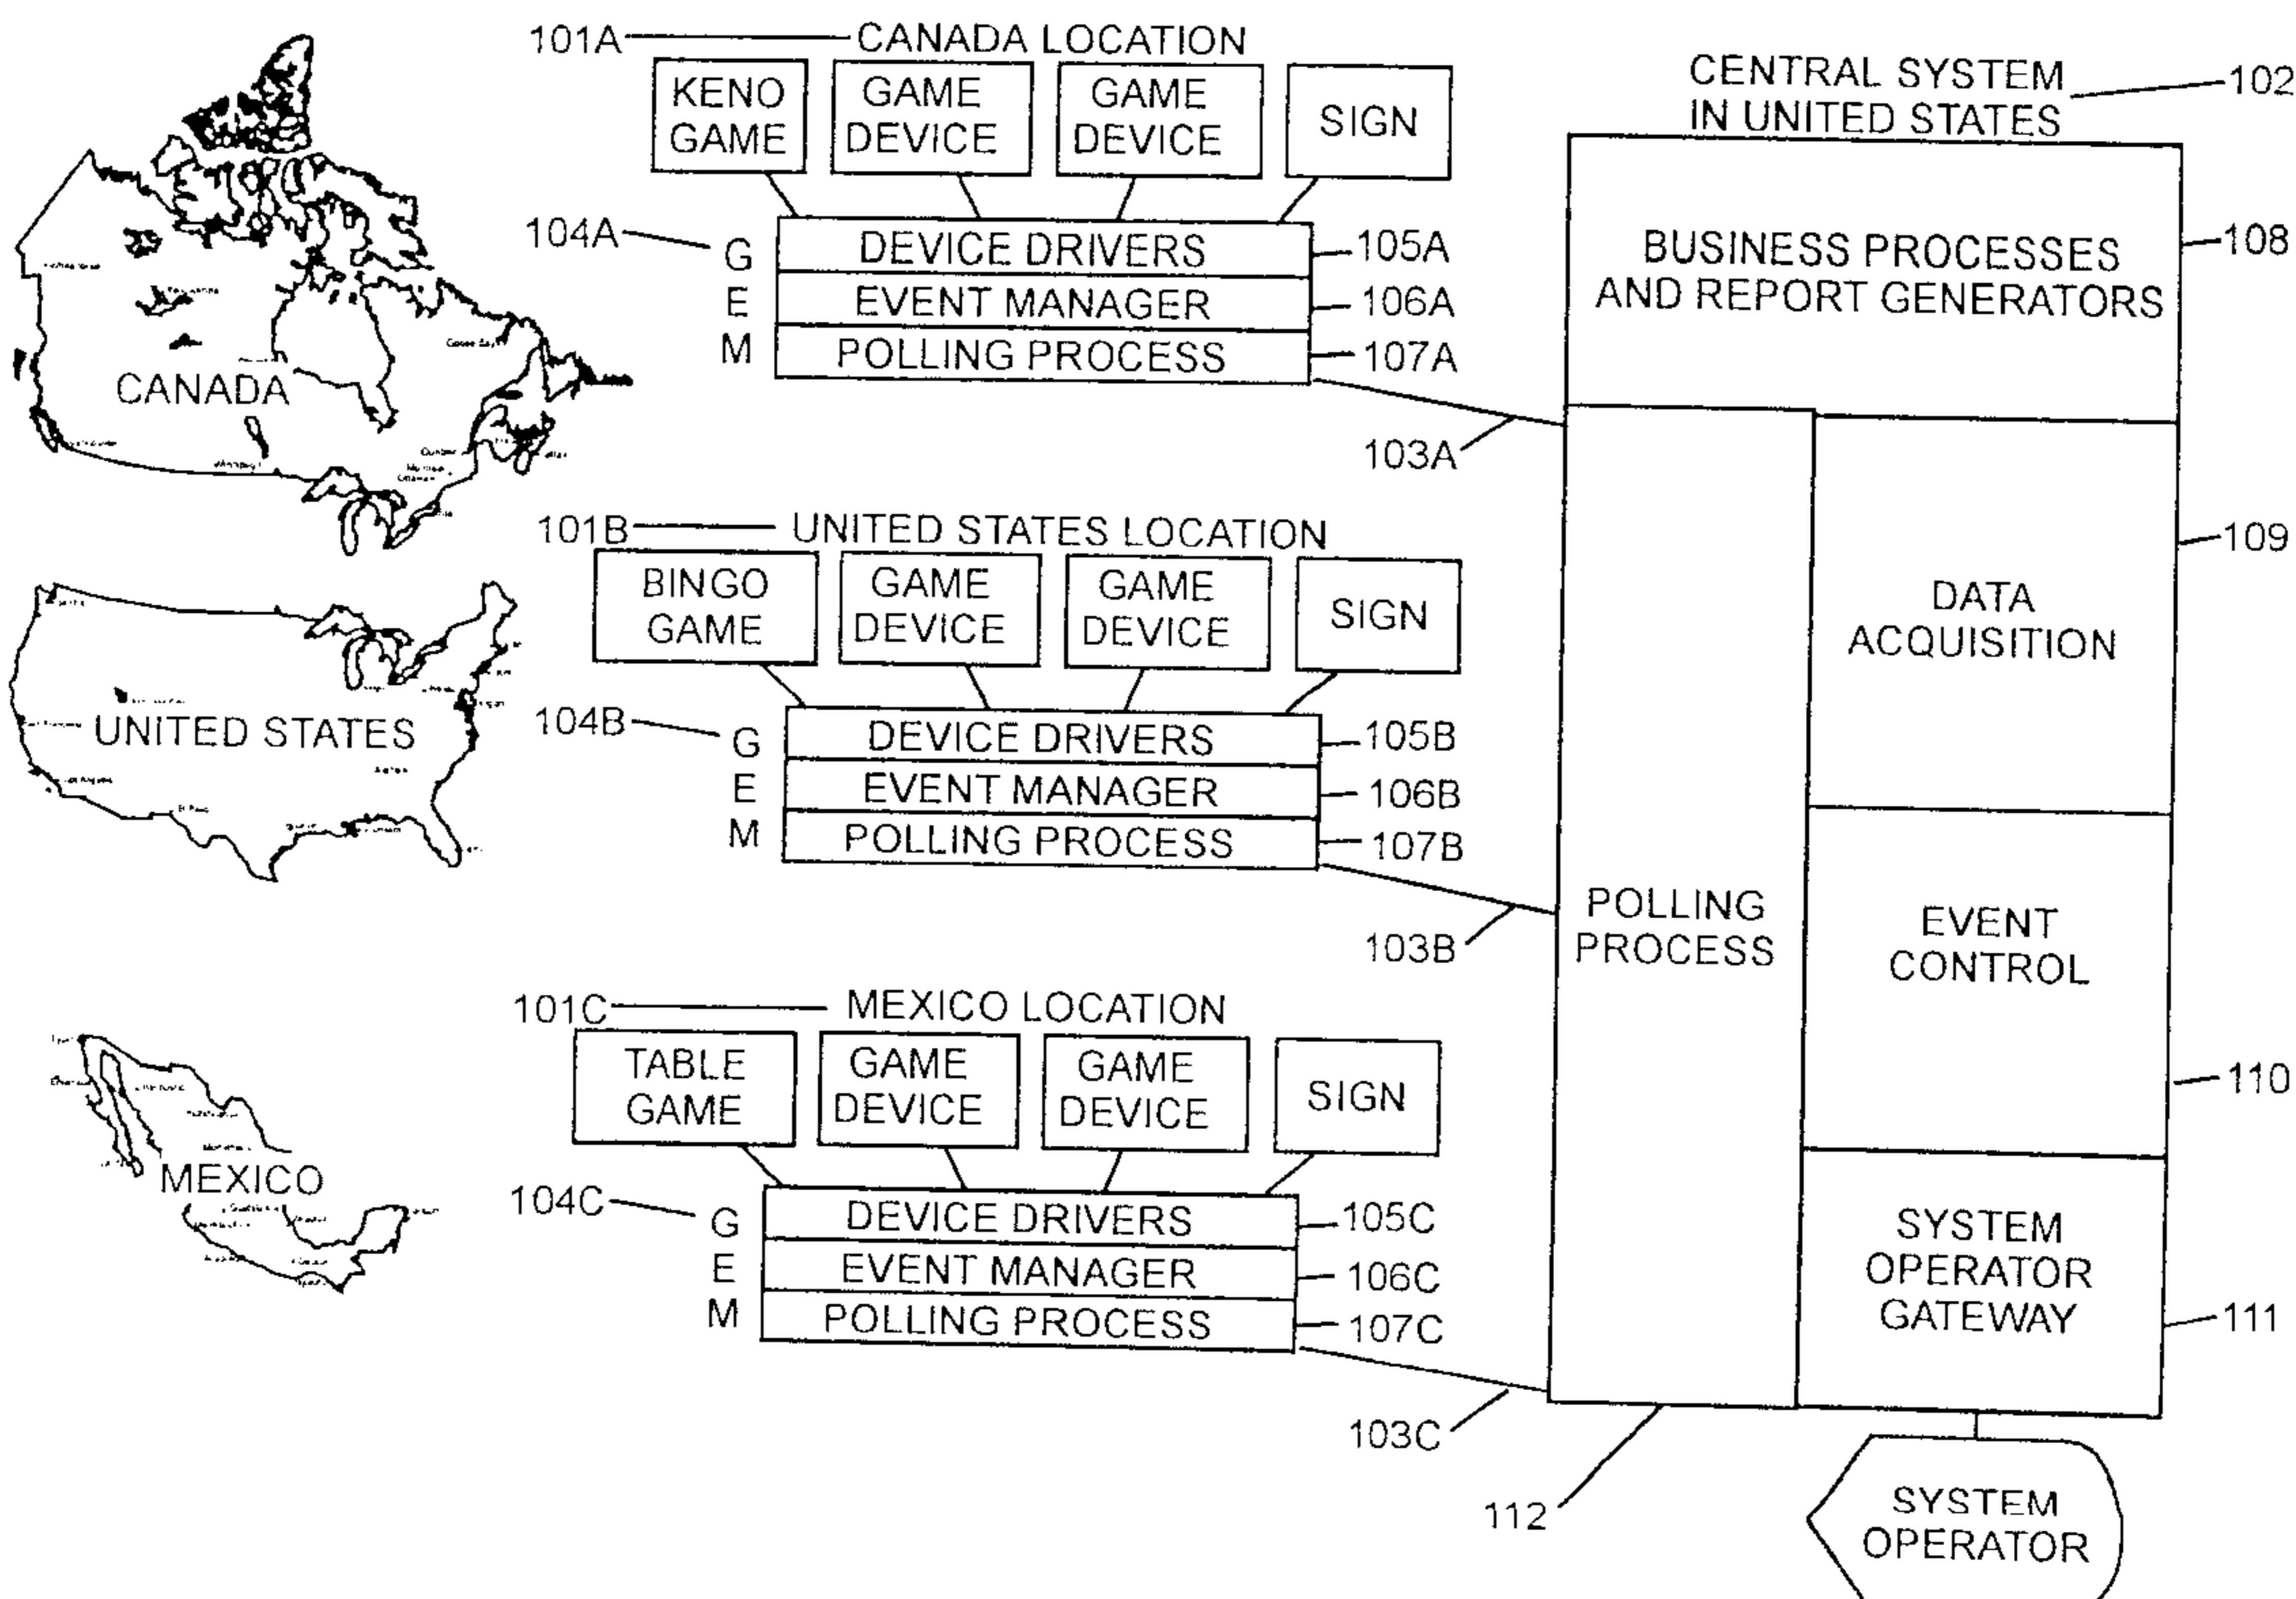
101A CANADA LOCATION

KENO GAME
GAME DEVICE
GAME DEVICE
SIGN

104A G E M
DEVICE DRIVERS 105A
EVENT MANAGER 106A
POLLING PROCESS 107A

CANADA

103A

101B UNITED STATES LOCATION

BINGO GAME
GAME DEVICE
GAME DEVICE
SIGN

104B G E M
DEVICE DRIVERS 105B
EVENT MANAGER 106B
POLLING PROCESS 107B

UNITED STATES

103B

101C MEXICO LOCATION

TABLE GAME
GAME DEVICE
GAME DEVICE
SIGN

104C G E M
DEVICE DRIVERS 105C
EVENT MANAGER 106C
POLLING PROCESS 107C

MEXICO

103C

CENTRAL SYSTEM IN UNITED STATES 102

BUSINESS PROCESSES AND REPORT GENERATORS 108

POLLING PROCESS

DATA ACQUISITION 109

EVENT CONTROL 110

SYSTEM OPERATOR GATEWAY 111

112

SYSTEM OPERATOR